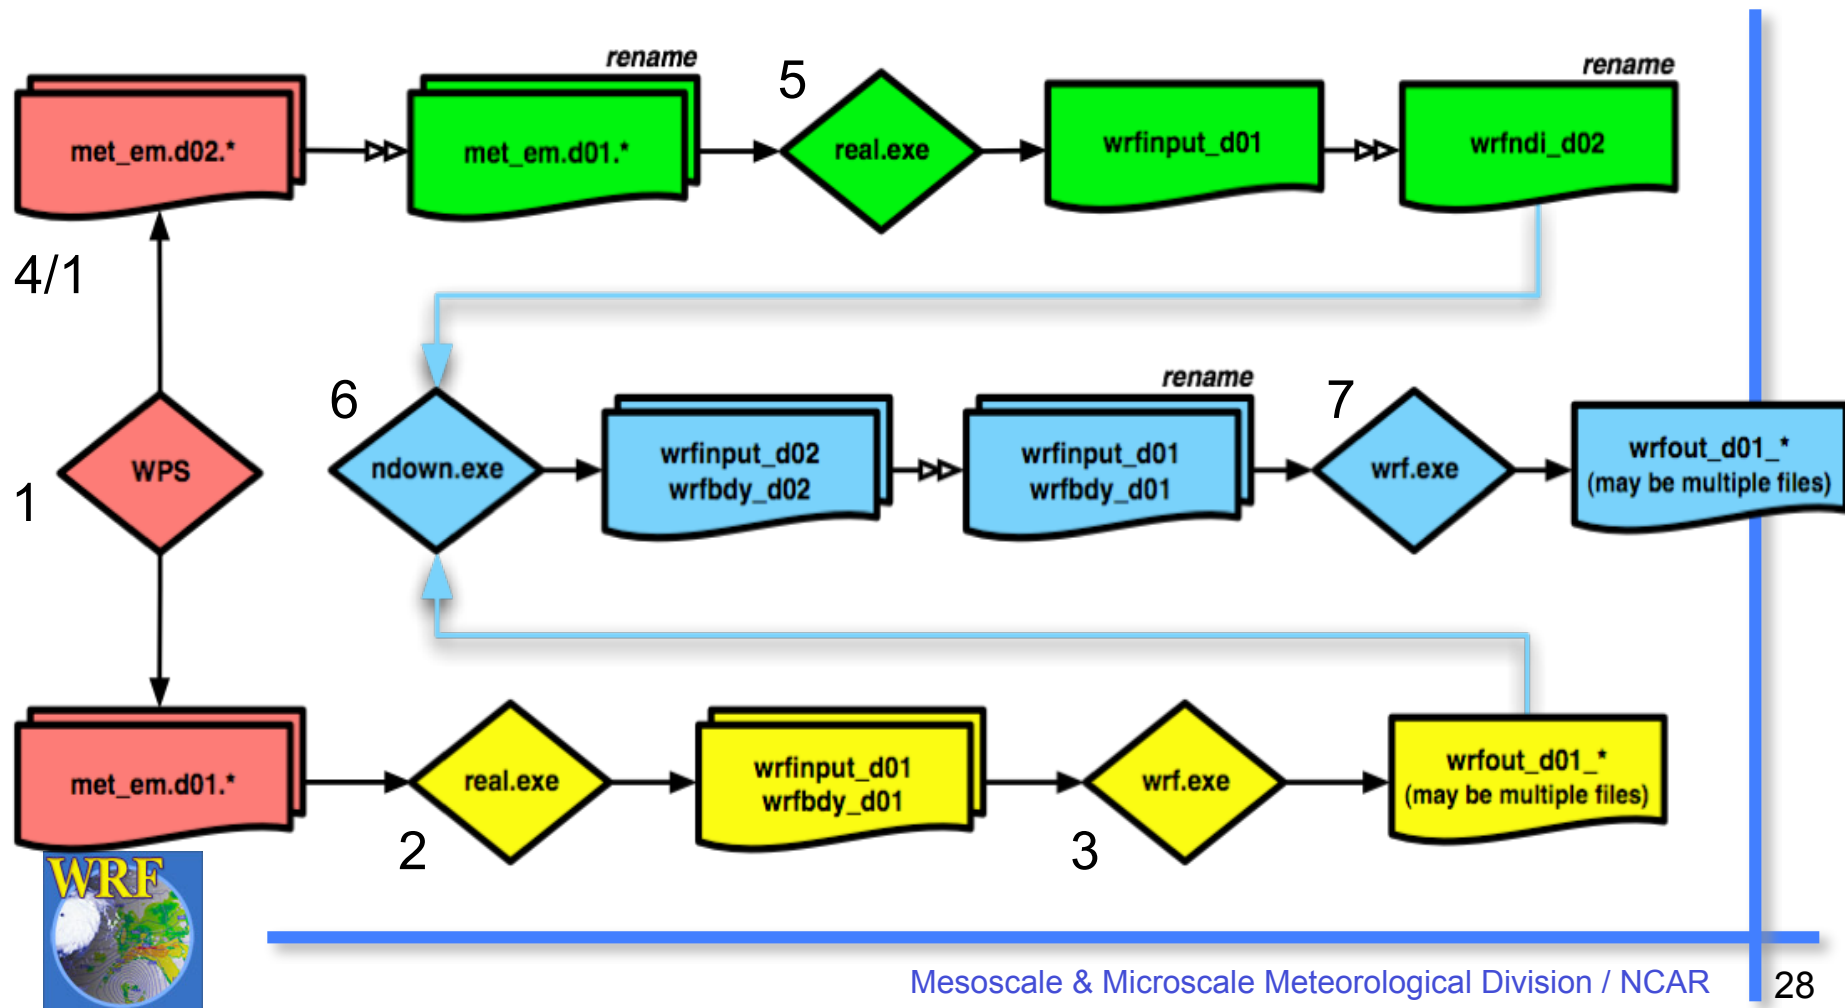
met_em.d02.*

rename

met_em.d01.*

5

real.exe

wrfinput_d01

rename

wrfndi_d02

4/1

6

ndown.exe

wrfinput_d02
wrfbdy_d02

rename

wrfinput_d01
wrfbdy_d01

7

wrf.exe

wrfout_d01_*
(may be multiple files)

1

WPS

met_em.d01.*

2

real.exe

wrfinput_d01
wrfbdy_d01

3

wrf.exe

wrfout_d01_*
(may be multiple files)

WRF

Mesoscale & Microscale Meteorological Division / NCAR

28